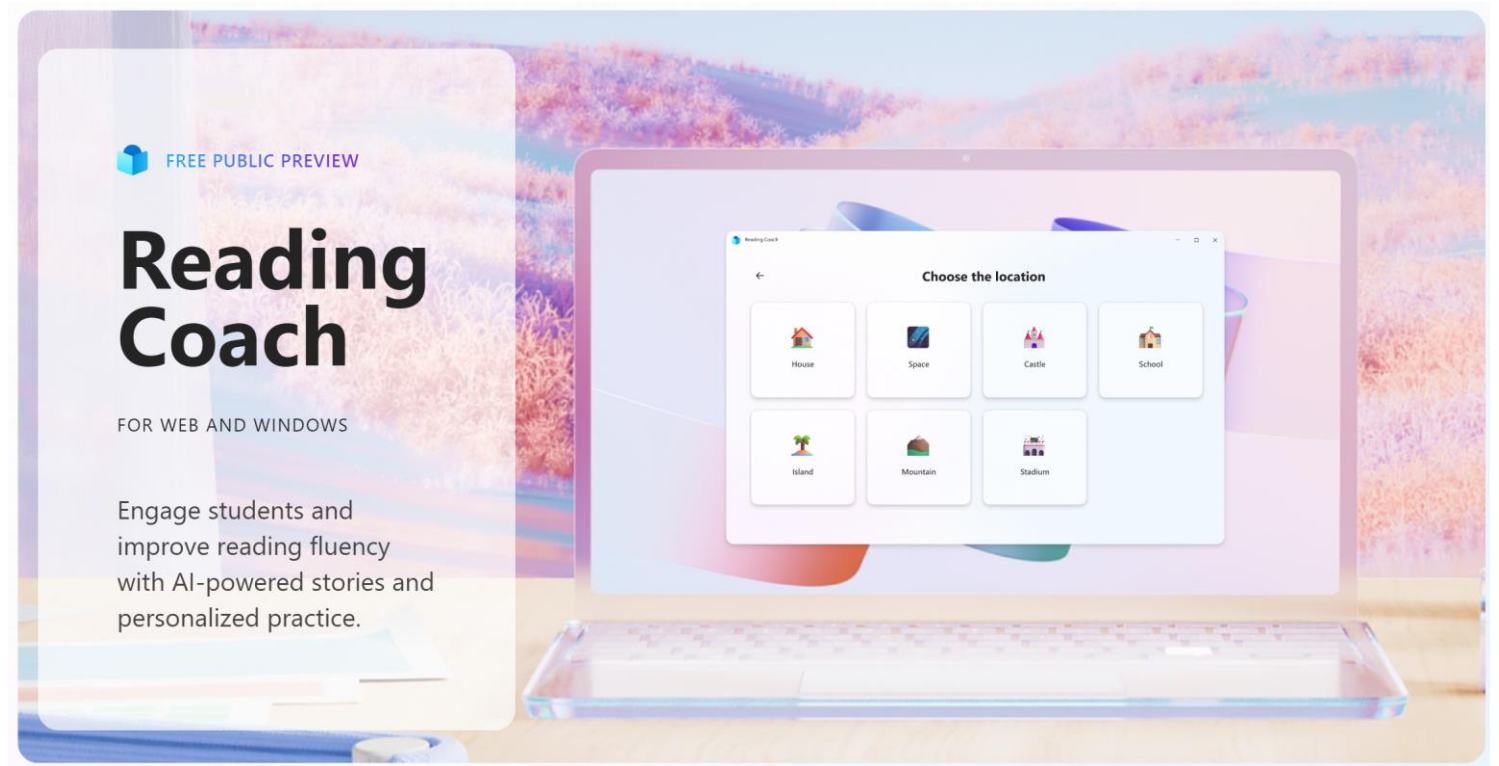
FREE PUBLIC PREVIEW

Reading Coach

FOR WEB AND WINDOWS

Engage students and improve reading fluency with AI-powered stories and personalized practice.

Reading Coach

Choose the location

House

Space

Castle

School

Island

Mountain

Stadium